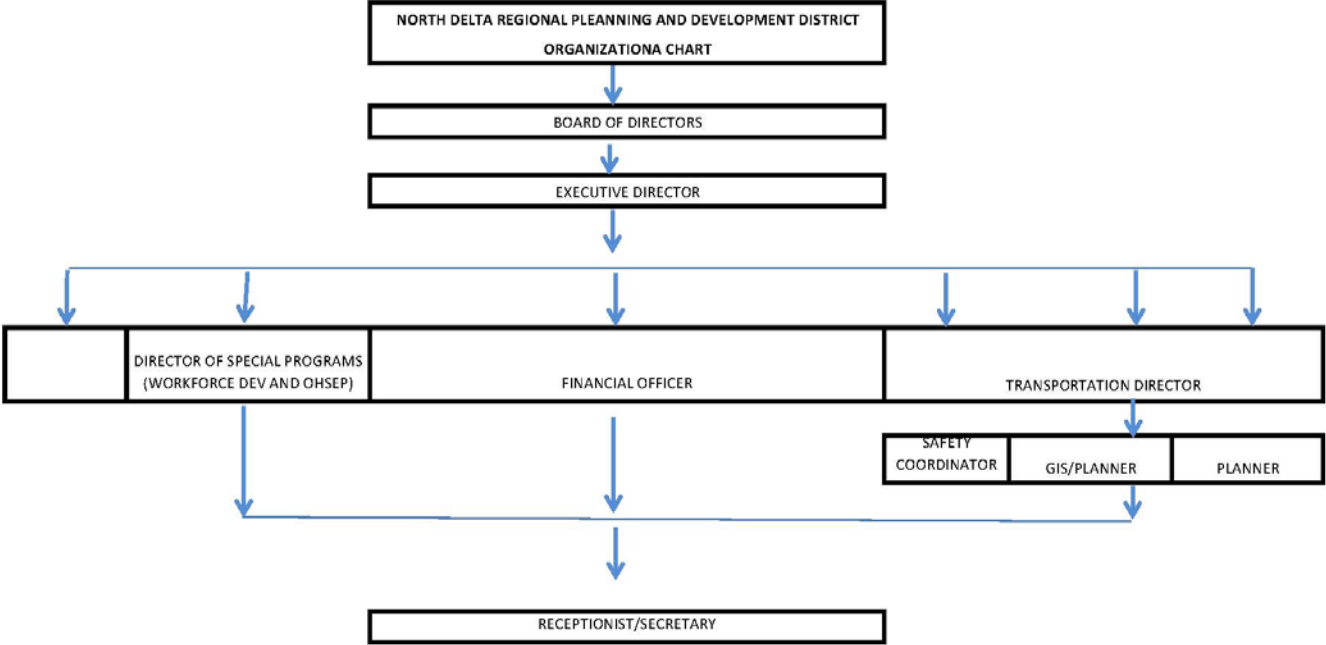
NORTH DELTA REGIONAL PLEANNING AND DEVELOPMENT DISTRICT
ORGANIZATIONA CHART

BOARD OF DIRECTORS

EXECUTIVE DIRECTOR

DIRECTOR OF SPECIAL PROGRAMS (WORKFORCE DEV AND OHSEP)

FINANCIAL OFFICER

TRANSPORTATION DIRECTOR

SAFETY COORDINATOR

GIS/PLANNER

PLANNER

RECEPTIONIST/SECRETARY